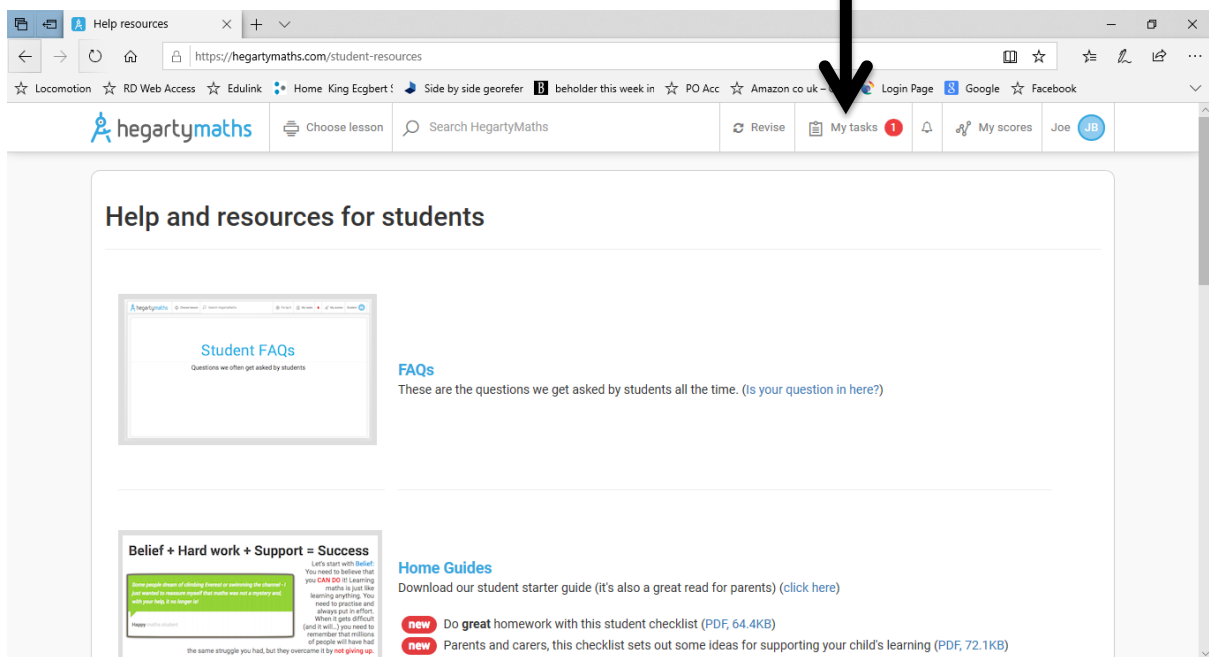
Help resources

https://hegartymaths.com/student-resources

Locomotion RD Web Access Edulink Home King Ecgbert S Side by side georefer beholder this week in PO Acc Amazon co uk – Login Page Google Facebook

hegartymaths Choose lesson Search HegartyMaths Revise My tasks 1 My scores Joe JB

Help and resources for students

Student FAQs
Questions we often get asked by students

FAQs
These are the questions we get asked by students all the time. (Is your question in here?)

Belief + Hard work + Support = Success

Some people dream of climbing Everest or swimming the channel – I just wanted to reassure myself that maths was not a mystery and with your help, it no longer is!

Happy maths student

Let's start with Belief: You need to believe that you CAN DO it! Learning maths is just like learning anything. You need to practise and always put in effort. When it gets difficult (and it will...) you need to remember that millions of people will have had the same struggle you had, but they overcame it by not giving up.

Home Guides
Download our student starter guide (it's also a great read for parents) (click here)

new Do great homework with this student checklist (PDF, 64.4KB)
new Parents and carers, this checklist sets out some ideas for supporting your child's learning (PDF, 72.1KB)